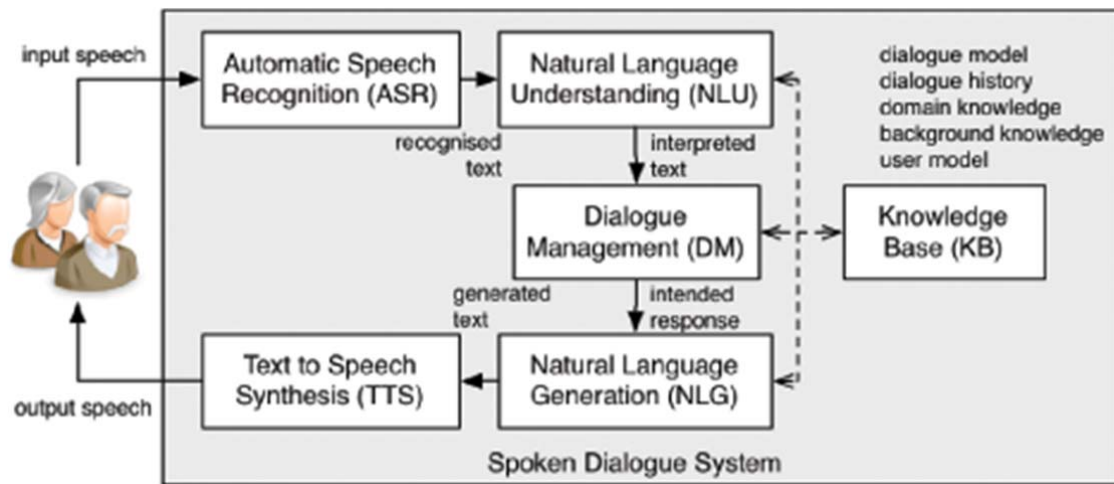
input speech

Automatic Speech Recognition (ASR)

Natural Language Understanding (NLU)

dialogue model
dialogue history
domain knowledge
background knowledge
user model

recognised text

interpreted text

Dialogue Management (DM)

Knowledge Base (KB)

generated text

intended response

Text to Speech Synthesis (TTS)

Natural Language Generation (NLG)

output speech

Spoken Dialogue System